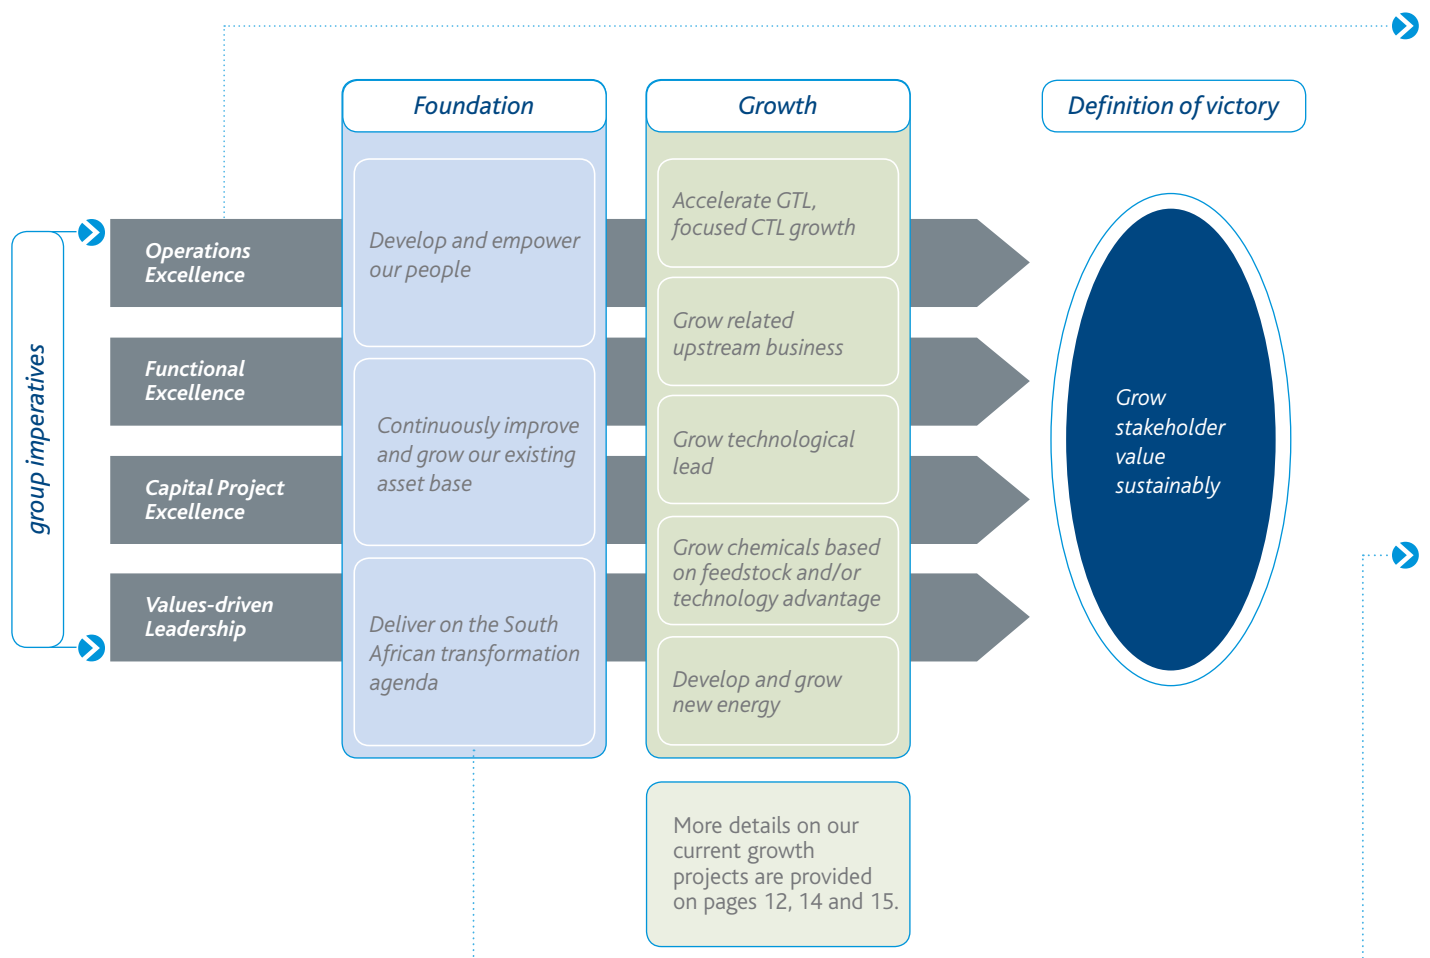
group imperatives

Operations Excellence

Functional Excellence

Capital Project Excellence

Values-driven Leadership

Foundation

Develop and empower our people

Continuously improve and grow our existing asset base

Deliver on the South African transformation agenda

Growth

Accelerate GTL, focused CTL growth

Grow related upstream business

Grow technological lead

Grow chemicals based on feedstock and/or technology advantage

Develop and grow new energy

More details on our current growth projects are provided on pages 12, 14 and 15.

Definition of victory

Grow stakeholder value sustainably